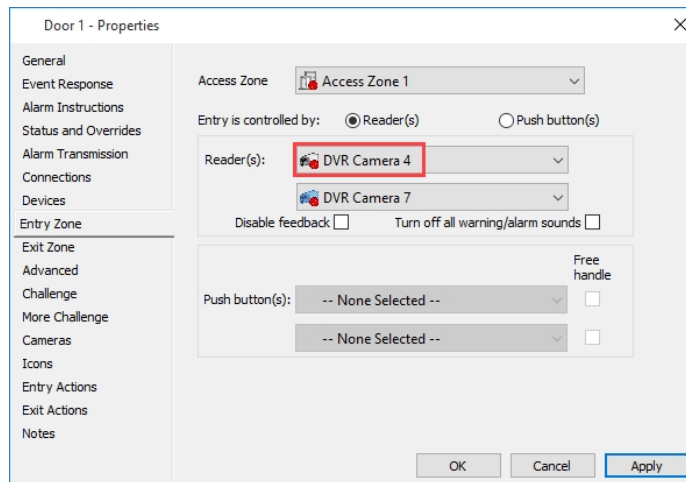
Door 1 - Properties

General
Event Response
Alarm Instructions
Status and Overrides
Alarm Transmission
Connections
Devices
Entry Zone
Exit Zone
Advanced
Challenge
More Challenge
Cameras
Icons
Entry Actions
Exit Actions
Notes

Access Zone
Access Zone 1

Entry is controlled by:
Reader(s)
Push button(s)

Reader(s):
DVR Camera 4
DVR Camera 7

Disable feedback
Turn off all warning/alarm sounds

Free handle

Push button(s):
-- None Selected --
-- None Selected --

OK
Cancel
Apply